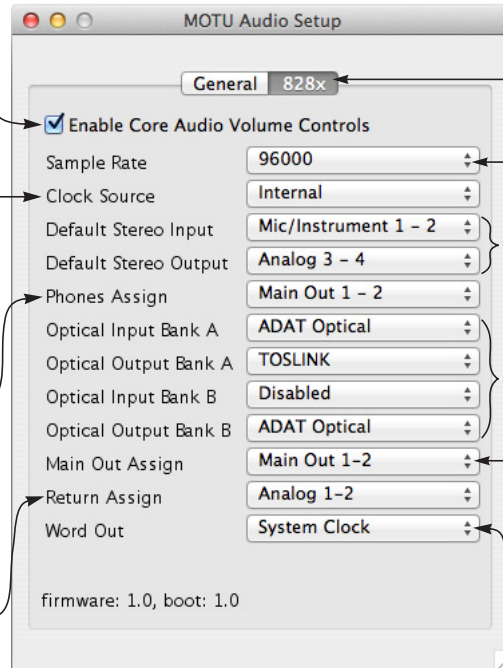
MOTU Audio Setup

General | 828x

Enable Core Audio Volume Controls

| | |
|---|---|
| Sample Rate | 96000 |
| Clock Source | Internal |
| Default Stereo Input | Mic/Instrument 1 – 2 |
| Default Stereo Output | Analog 3 – 4 |
| Phones Assign | Main Out 1 – 2 |
| Optical Input Bank A | ADAT Optical |
| Optical Output Bank A | TOSLINK |
| Optical Input Bank B | Disabled |
| Optical Output Bank B | ADAT Optical |
| Main Out Assign | Main Out 1–2 |
| Return Assign | Analog 1–2 |
| Word Out | System Clock |

firmware: 1.0, boot: 1.0